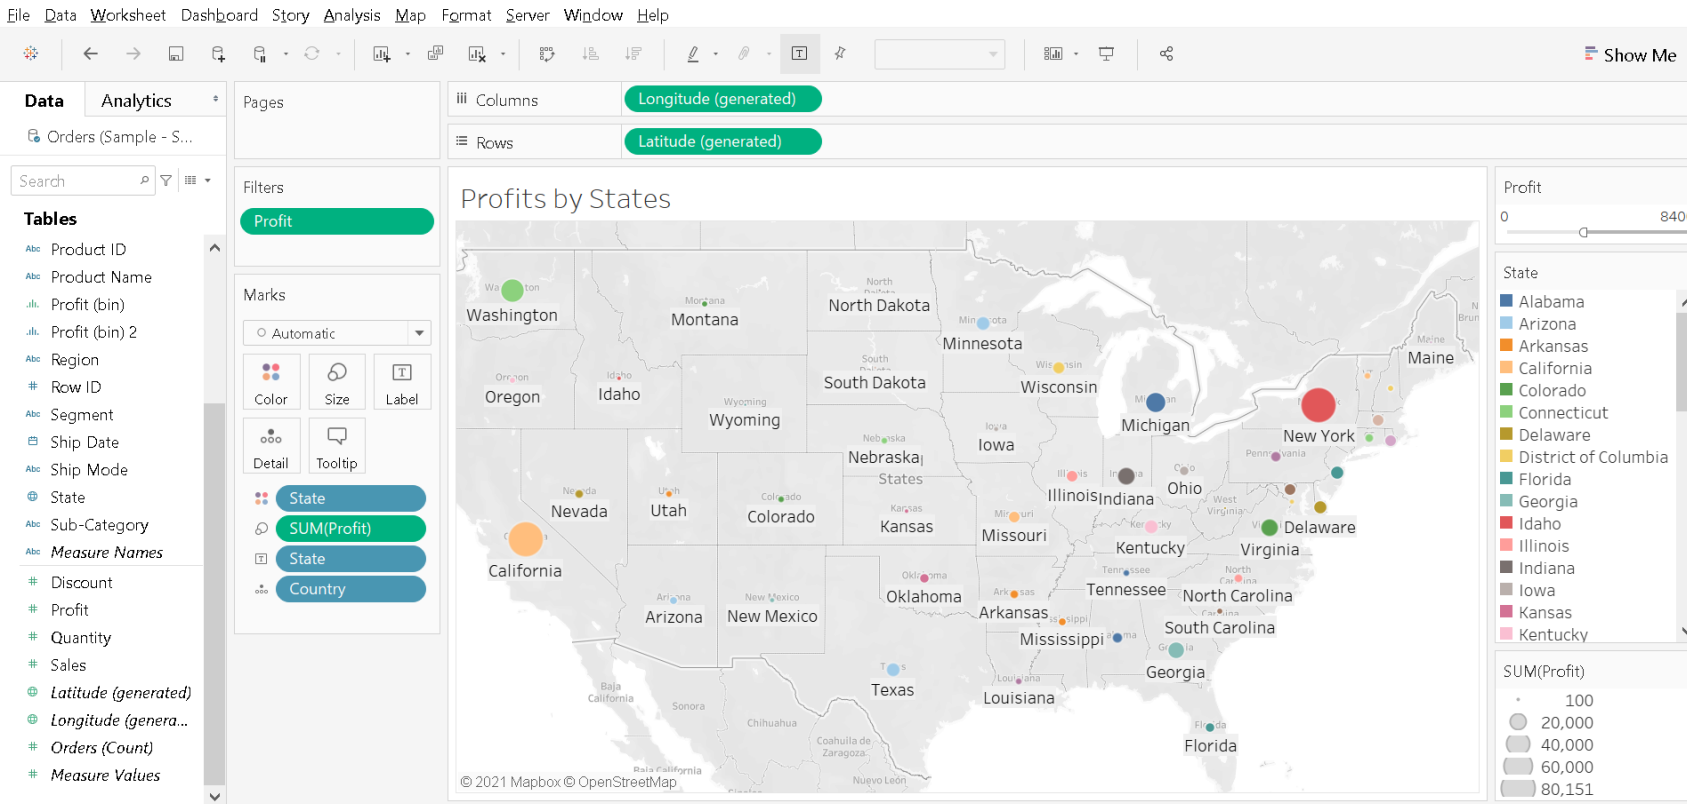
File Data Worksheet Dashboard Story Analysis Map Format Server Window Help

Show Me

Data Analytics

Orders (Sample - S...

Search

Tables

Product ID
Product Name
Profit (bin)
Profit (bin) 2
Region
Row ID
Segment
Ship Date
Ship Mode
State
Sub-Category
Measure Names
Discount
Profit
Quantity
Sales
Latitude (generated)
Longitude (genera...
Orders (Count)
Measure Values

Pages

Filters

Profit

Marks

Automatic

Color Size Label
Detail Tooltip

State
SUM(Profit)
State
Country

Columns Longitude (generated)

Rows Latitude (generated)

Profits by States

Washington
Montana
North Dakota
Minnesota
Oregon
Idaho
South Dakota
Wisconsin
Wyoming
Michigan
Maine
Iowa
Nebraska
New York
Nevada
Utah
Colorado
Kansas
Illinois
Indiana
Ohio
California
Missouri
Delaware
Kentucky
Virginia
Oklahoma
Tennessee
North Carolina
Arizona
New Mexico
Arkansas
Mississippi
South Carolina
Georgia
Texas
Louisiana
Florida
Baja California
Sonora
Chihuahua
Coahuila de Zaragoza
Nuevo León
Baja California

© 2021 Mapbox © OpenStreetMap

Profit

0 840

State

Alabama
Arizona
Arkansas
California
Colorado
Connecticut
Delaware
District of Columbia
Florida
Georgia
Idaho
Illinois
Indiana
Iowa
Kansas
Kentucky

SUM(Profit)

100
20,000
40,000
60,000
80,151